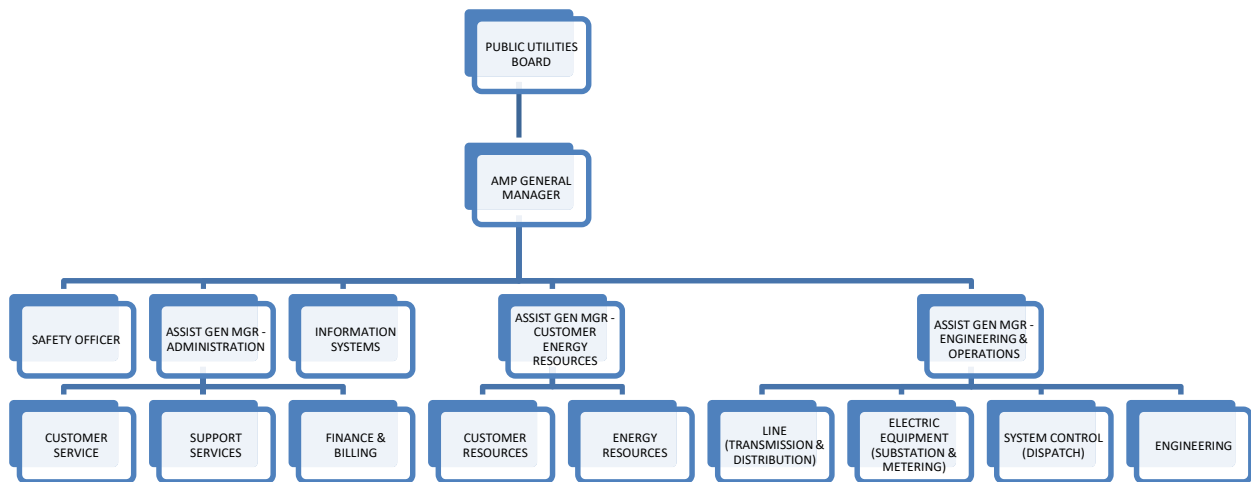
PUBLIC UTILITIES BOARD

AMP GENERAL MANAGER

SAFETY OFFICER

ASSIST GEN MGR - ADMINISTRATION

INFORMATION SYSTEMS

ASSIST GEN MGR - CUSTOMER ENERGY RESOURCES

ASSIST GEN MGR - ENGINEERING & OPERATIONS

CUSTOMER SERVICE

SUPPORT SERVICES

FINANCE & BILLING

CUSTOMER RESOURCES

ENERGY RESOURCES

LINE (TRANSMISSION & DISTRIBUTION)

ELECTRIC EQUIPMENT (SUBSTATION & METERING)

SYSTEM CONTROL (DISPATCH)

ENGINEERING